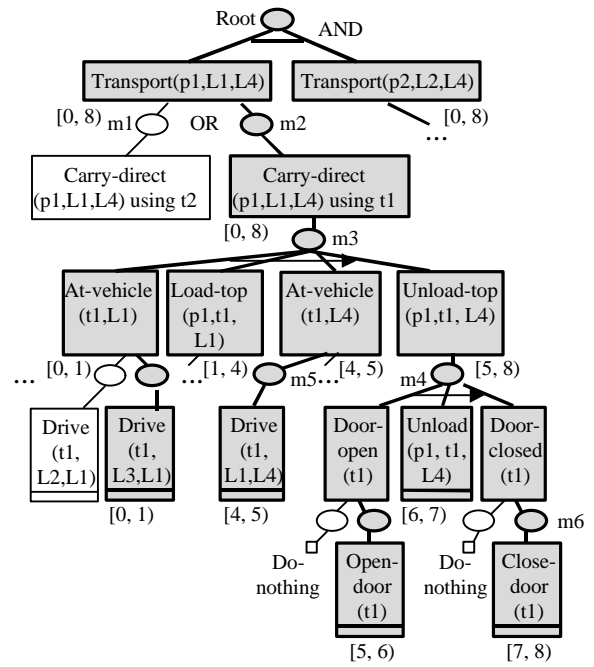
Root

AND

Transport(p1,L1,L4)

Transport(p2,L2,L4)

[0, 8)

m1

OR

m2

[0, 8)

…

Carry-direct (p1,L1,L4) using t2

Carry-direct (p1,L1,L4) using t1

[0, 8)

m3

At-vehicle (t1,L1)

Load-top (p1,t1, L1)

At-vehicle (t1,L4)

Unload-top (p1,t1, L4)

[0, 1)

…

…[1, 4)

m5

…[4, 5)

[5, 8)

m4

…

Drive (t1, L2,L1)

Drive (t1, L3,L1)

[0, 1)

Drive (t1, L1,L4)

[4, 5)

Door-open (t1)

Unload (p1, t1, L4)

[6, 7)

Door-closed (t1)

m6

Do-nothing

Open-door (t1)

[5, 6)

Do-nothing

Close-door (t1)

[7, 8)